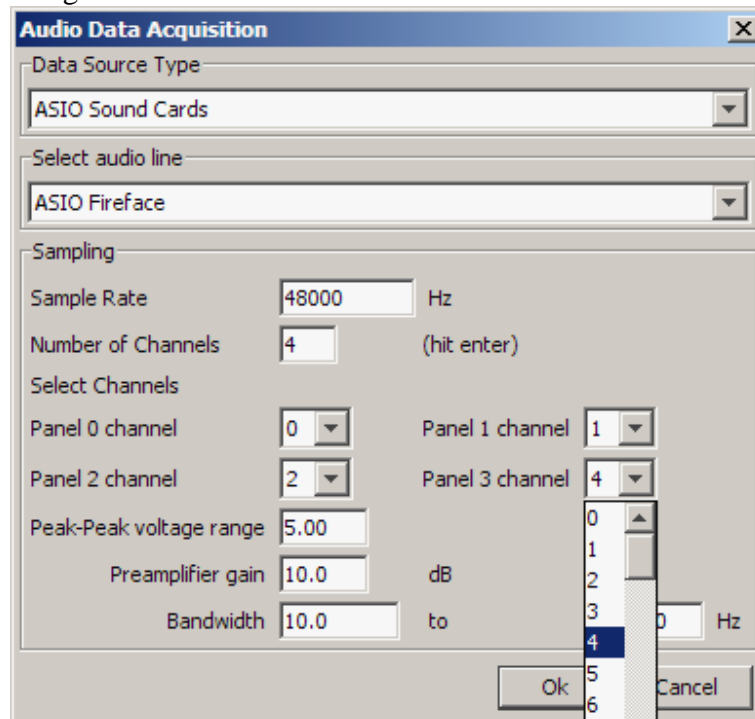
Audio Data Acquisition

Data Source Type

ASIO Sound Cards

Select audio line

ASIO Fireface

Sampling

Sample Rate 48000 Hz

Number of Channels 4 (hit enter)

Select Channels

Panel 0 channel 0

Panel 1 channel 1

Panel 2 channel 2

Panel 3 channel 4

0
1
2
3
4
5
6

Peak-Peak voltage range 5.00

Preamplifier gain 10.0 dB

Bandwidth 10.0 to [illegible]0 Hz

Ok

Cancel